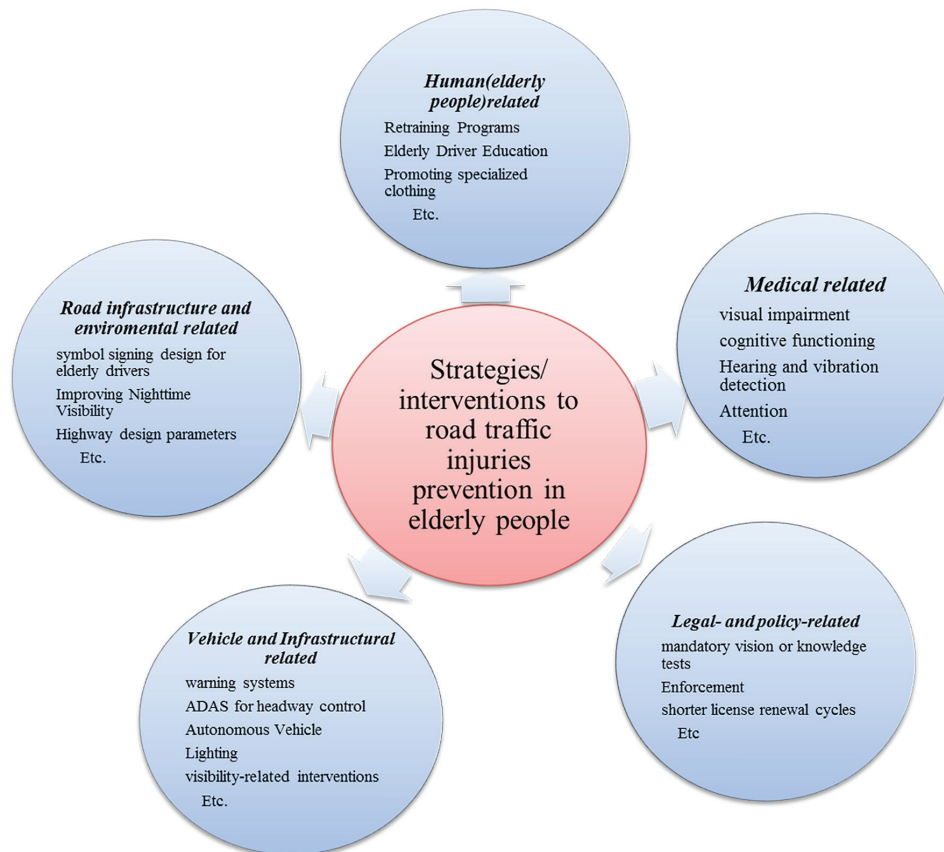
Strategies/ interventions to road traffic injuries prevention in elderly people

Human(elderly people)related
Retraining Programs
Elderly Driver Education
Promoting specialized clothing
Etc.

Medical related
visual impairment
cognitive functioning
Hearing and vibration detection
Attention
Etc.

Legal- and policy-related
mandatory vision or knowledge tests
Enforcement
shorter license renewal cycles
Etc

Vehicle and Infrastructural related
warning systems
ADAS for headway control
Autonomous Vehicle
Lighting
visibility-related interventions
Etc.

Road infrastructure and enviromental related
symbol signing design for elderly drivers
Improving Nighttime Visibility
Highway design parameters
Etc.